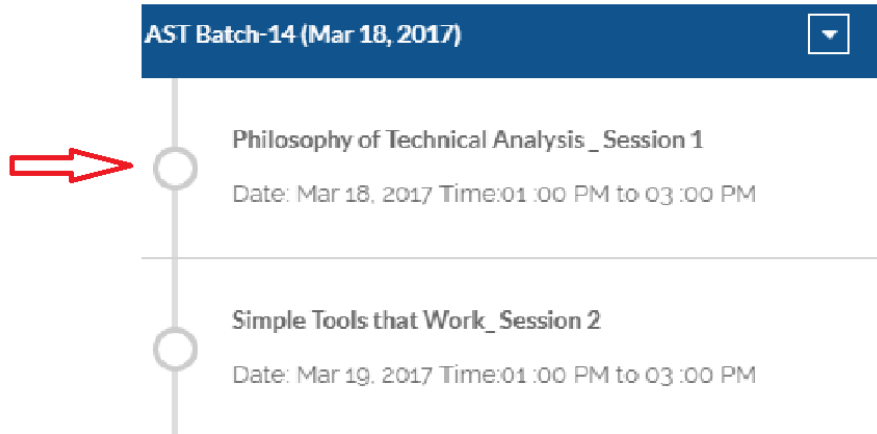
AST Batch-14 (Mar 18, 2017)

Philosophy of Technical Analysis _ Session 1

Date: Mar 18, 2017 Time:01 :00 PM to 03 :00 PM

Simple Tools that Work_ Session 2

Date: Mar 19, 2017 Time:01 :00 PM to 03 :00 PM